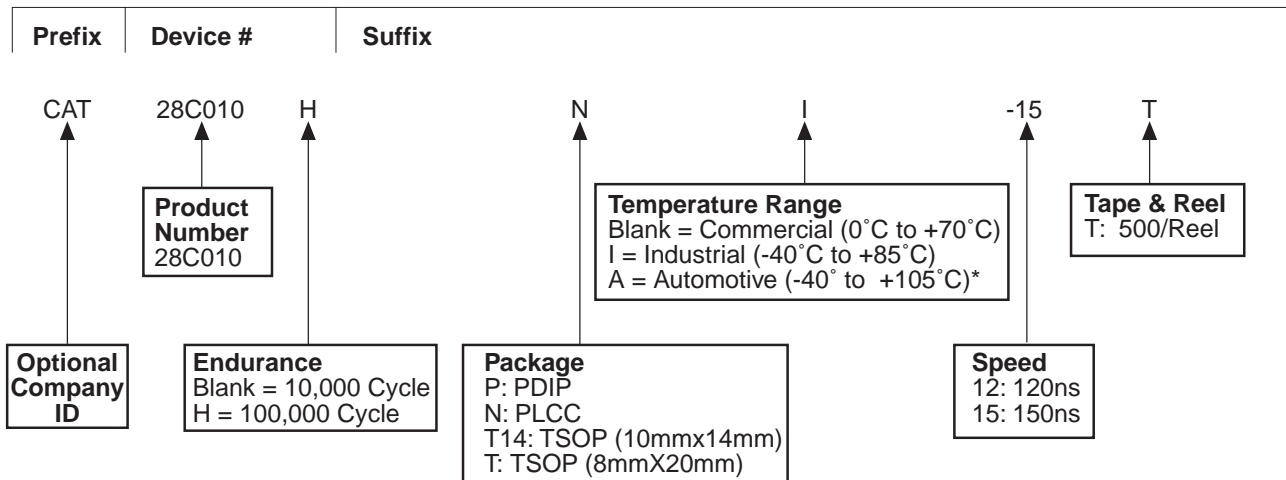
Prefix Device # Suffix

CAT 28C010 H N I -15 T

Product Number
28C010

Temperature Range
Blank = Commercial (0˚C to +70˚C)
I = Industrial (-40˚C to +85˚C)
A = Automotive (-40˚ to +105˚C)*

Tape & Reel
T: 500/Reel

Optional Company ID

Endurance
Blank = 10,000 Cycle
H = 100,000 Cycle

Package
P: PDIP
N: PLCC
T14: TSOP (10mmx14mm)
T: TSOP (8mmX20mm)

Speed
12: 120ns
15: 150ns